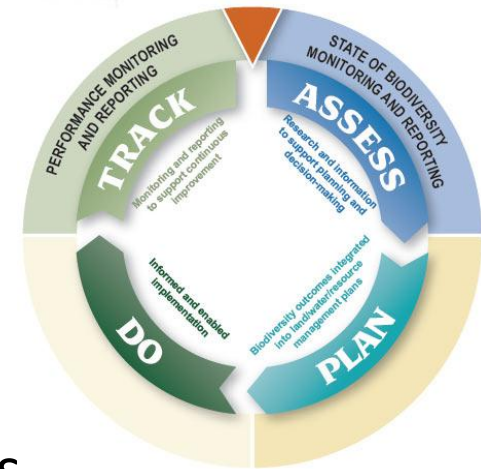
PERFORMANCE MONITORING AND REPORTING

STATE OF BIODIVERSITY MONITORING AND REPORTING

TRACK

Monitoring and reporting to support continuous improvement

ASSESS

Research and information to support planning and decision-making

DO

Informed and enabled implementation

PLAN

Biodiversity outcomes integrated into land/water/resource management plans

S